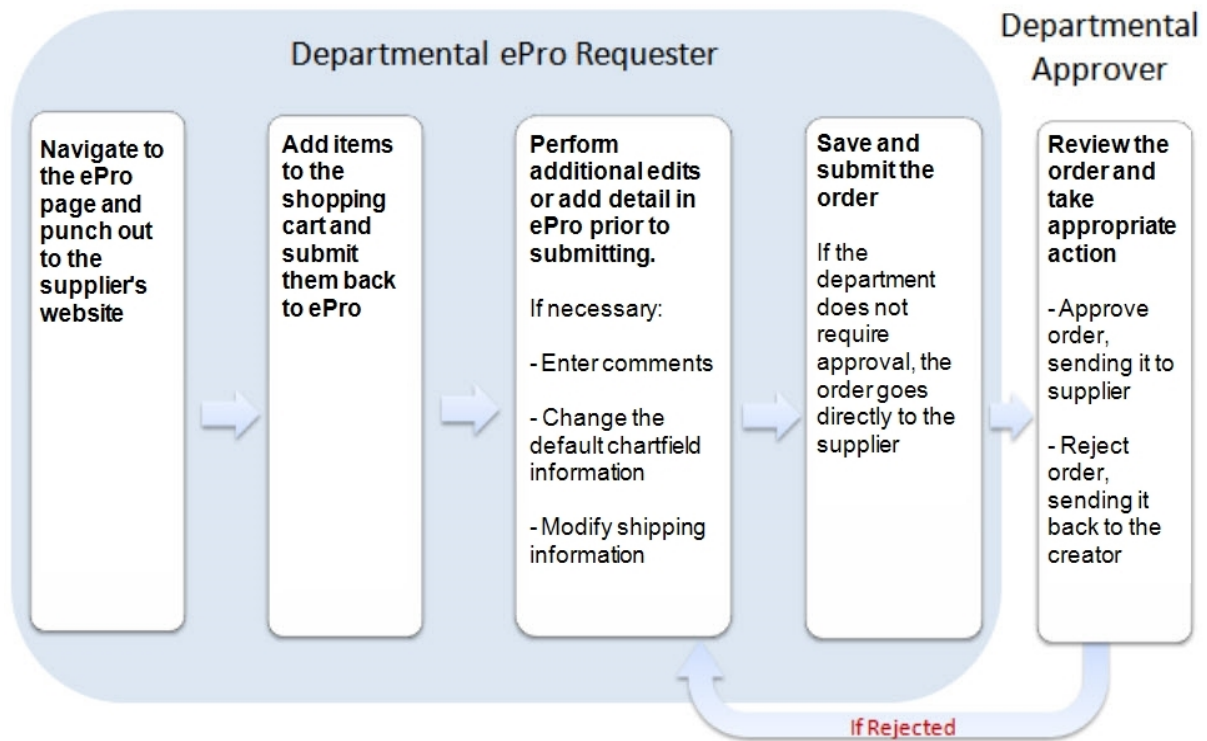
Departmental ePro Requester

Departmental Approver

Navigate to the ePro page and punch out to the supplier's website

Add items to the shopping cart and submit them back to ePro

Perform additional edits or add detail in ePro prior to submitting.

If necessary:

- Enter comments

- Change the default chartfield information

- Modify shipping information

Save and submit the order

If the department does not require approval, the order goes directly to the supplier

Review the order and take appropriate action

- Approve order, sending it to supplier

- Reject order, sending it back to the creator

If Rejected